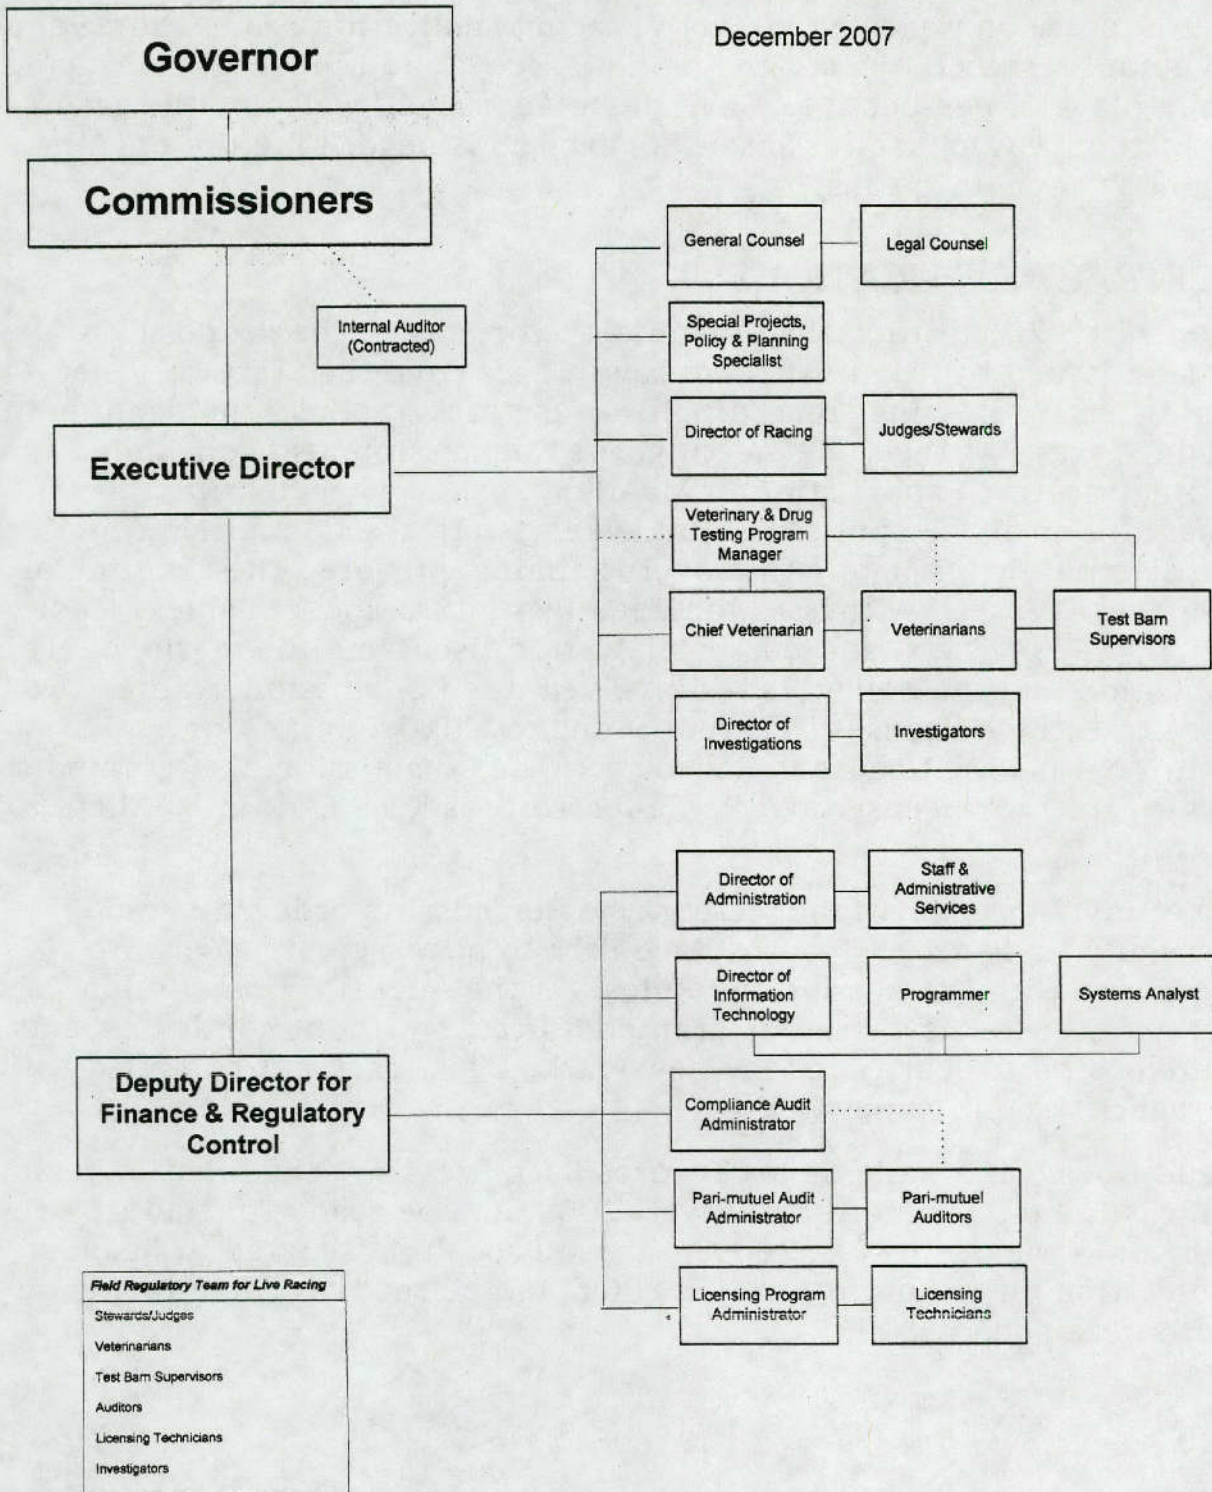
Governor

December 2007

Commissioners

Internal Auditor (Contracted)

Executive Director

General Counsel

Legal Counsel

Special Projects, Policy & Planning Specialist

Director of Racing

Judges/Stewards

Veterinary & Drug Testing Program Manager

Chief Veterinarian

Veterinarians

Test Barn Supervisors

Director of Investigations

Investigators

Director of Administration

Staff & Administrative Services

Director of Information Technology

Programmer

Systems Analyst

Deputy Director for Finance & Regulatory Control

Compliance Audit Administrator

Pari-mutuel Audit Administrator

Pari-mutuel Auditors

Licensing Program Administrator

Licensing Technicians

Field Regulatory Team for Live Racing
Stewards/Judges
Veterinarians
Test Barn Supervisors
Auditors
Licensing Technicians
Investigators